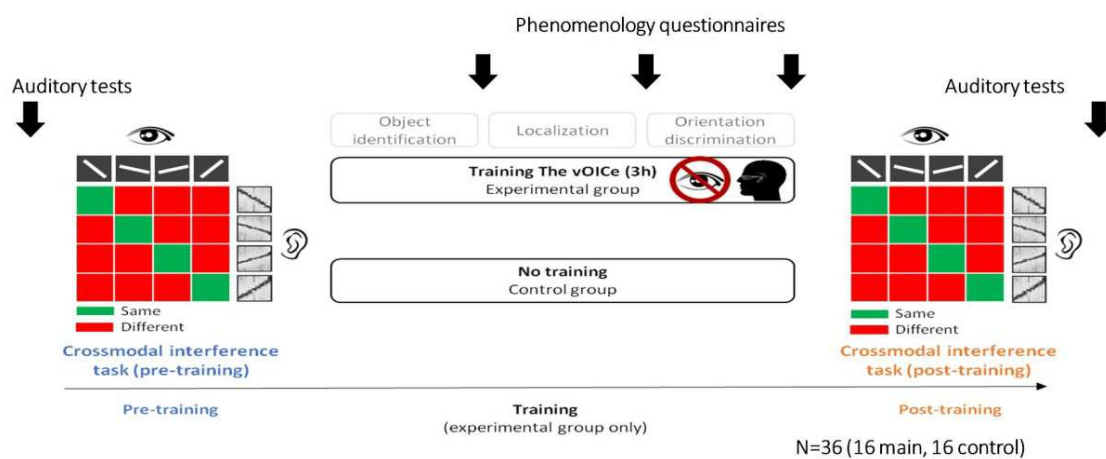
Phenomenology questionnaires

Auditory tests

Auditory tests

Object identification

Localization

Orientation discrimination

Training The vOICe (3h)
Experimental group

No training
Control group

Same
Different

Same
Different

Crossmodal interference task (pre-training)

Crossmodal interference task (post-training)

Pre-training

Training
(experimental group only)

Post-training

N=36 (16 main, 16 control)